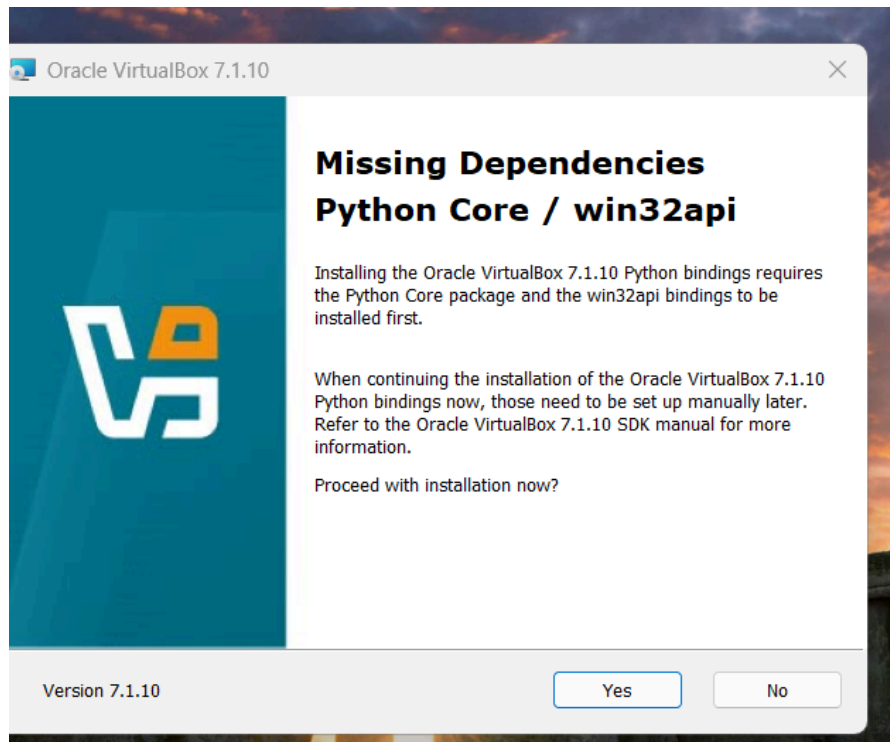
Oracle VirtualBox 7.1.10

Missing Dependencies
Python Core / win32api

Installing the Oracle VirtualBox 7.1.10 Python bindings requires the Python Core package and the win32api bindings to be installed first.

When continuing the installation of the Oracle VirtualBox 7.1.10 Python bindings now, those need to be set up manually later. Refer to the Oracle VirtualBox 7.1.10 SDK manual for more information.

Proceed with installation now?

Version 7.1.10

Yes

No